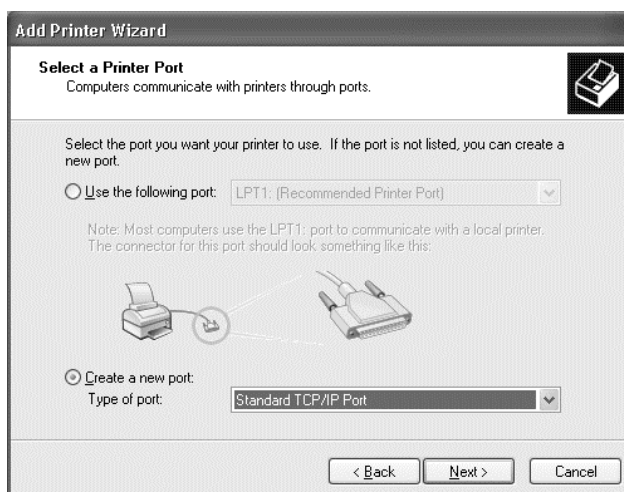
Add Printer Wizard

Select a Printer Port
Computers communicate with printers through ports.

Select the port you want your printer to use. If the port is not listed, you can create a new port.

Use the following port: LPT1: (Recommended Printer Port)

Note: Most computers use the LPT1: port to communicate with a local printer. The connector for this port should look something like this:

Create a new port:
Type of port: Standard TCP/IP Port

< Back Next > Cancel